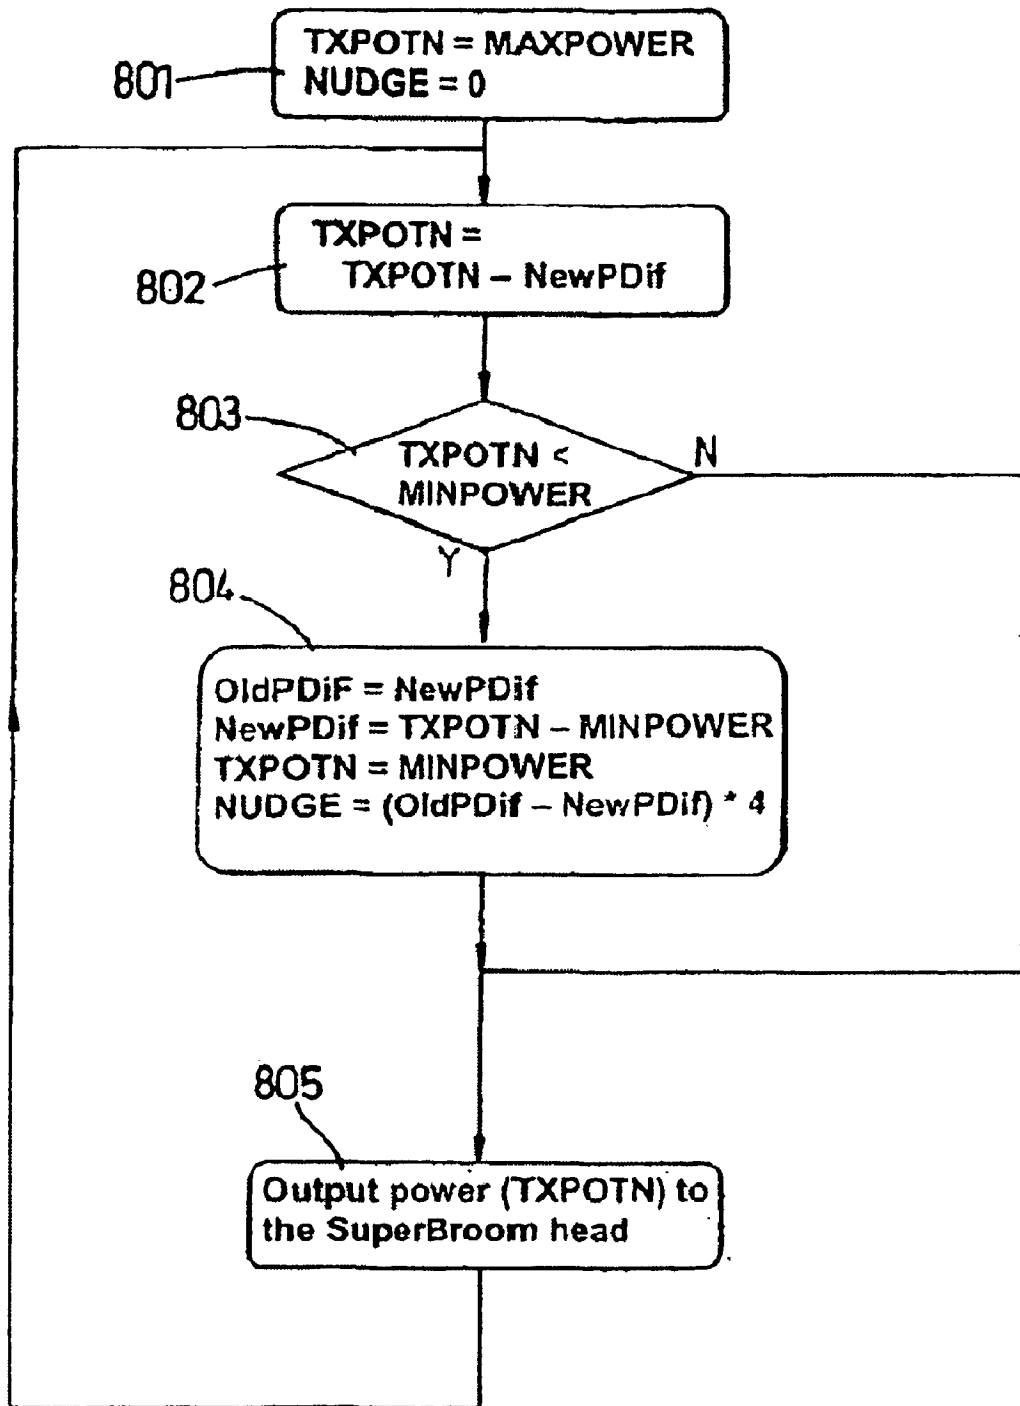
801
TXPOTN = MAXPOWER
NUDGE = 0

802
TXPOTN =
TXPOTN – NewPDif

803
TXPOTN <
MINPOWER
N
Y

804
OldPDiF = NewPDif
NewPDif = TXPOTN – MINPOWER
TXPOTN = MINPOWER
NUDGE = (OldPDif – NewPDif) * 4

805
Output power (TXPOTN) to the SuperBroom head